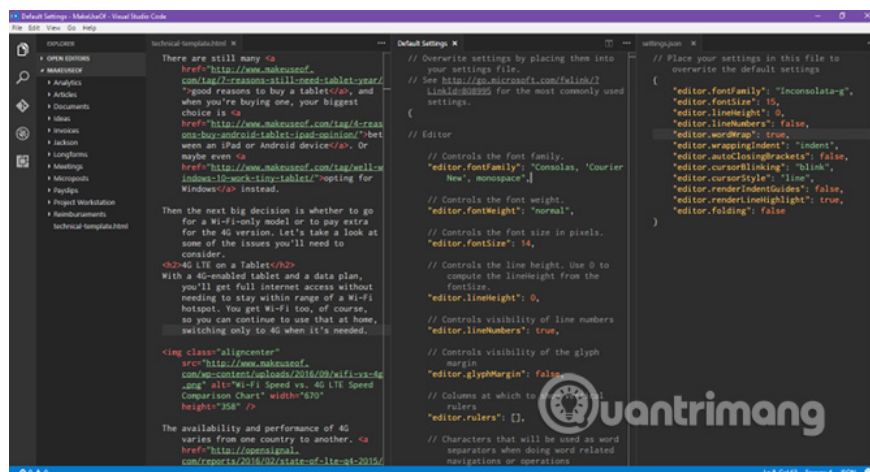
Default Settings - MakeUseOf - Visual Studio Code
File Edit View Go Help

EXPLORER
▸ OPEN EDITORS
▾ MAKEUSEOF
▸ Analytics
▸ Articles
▸ Documents
▸ Ideas
▸ Invoices
▸ Jackson
▸ Longforms
▸ Meetings
▸ Microposts
▸ Payslips
▸ Project Workstation
▸ Reimbursements
technical-template.html

technical-template.html

There are still many <a href="http://www.makeuseof.com/tag/7-reasons-still-need-tablet-year/">good reasons to buy a tablet</a>, and when you're planning on one, your biggest choice is <a href="http://www.makeuseof.com/tag/4-reasons-buy-android-tablet-ipad-opinion/">between an iPad or Android device</a>. Or maybe even <a href="http://www.makeuseof.com/tag/well-windows-10-work-tiny-tablet/">opting for Windows</a> instead.

Then the next big decision is whether to go for a Wi-Fi-only model or to pay extra for the 4G version. Let's take a look at some of the issues you'll need to consider.
<h2>4G LTE on a Tablet</h2>
With a 4G-enabled tablet and a data plan, you'll get full internet access without needing to stay within range of a Wi-Fi hotspot. You get Wi-Fi too, of course, so you can continue to use that at home, switching only to 4G when it's needed.

<img class="aligncenter" src="http://www.makeuseof.com/wp-content/uploads/2016/09/wifi-vs-4g.png" alt="Wi-Fi Speed vs. 4G LTE Speed Comparison Chart" width="670" height="358" />

The availability and performance of 4G varies from one country to another. <a href="http://opensignal.com/reports/2016/02/state-of-lte-q4-2015/

Default Settings ×

// Overwrite settings by placing them into your settings file.
// See http://go.microsoft.com/fwlink/?LinkId=808995 for the most commonly used settings.
{

// Editor

// Controls the font family.
"editor.fontFamily": "Consolas, 'Courier New', monospace",

// Controls the font weight.
"editor.fontWeight": "normal",

// Controls the font size in pixels.
"editor.fontSize": 14,

// Controls the line height. Use 0 to compute the lineHeight from the fontSize.
"editor.lineHeight": 0,

// Controls visibility of line numbers
"editor.lineNumbers": true,

// Controls visibility of the glyph margin
"editor.glyphMargin": false,

// Columns at which to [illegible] rulers
"editor.rulers": [],

// Characters that will be used as word separators when doing word related navigations or operations

settings.json ×

// Place your settings in this file to overwrite the default settings
{
"editor.fontFamily": "Inconsolata-g",
"editor.fontSize": 15,
"editor.lineHeight": 0,
"editor.lineNumbers": false,
"editor.wordWrap": true,
"editor.wrappingIndent": "indent",
"editor.autoClosingBrackets": false,
"editor.cursorBlinking": "blink",
"editor.cursorStyle": "line",
"editor.renderIndentGuides": false,
"editor.renderLineHighlight": true,
"editor.folding": false
}

Quantrimang